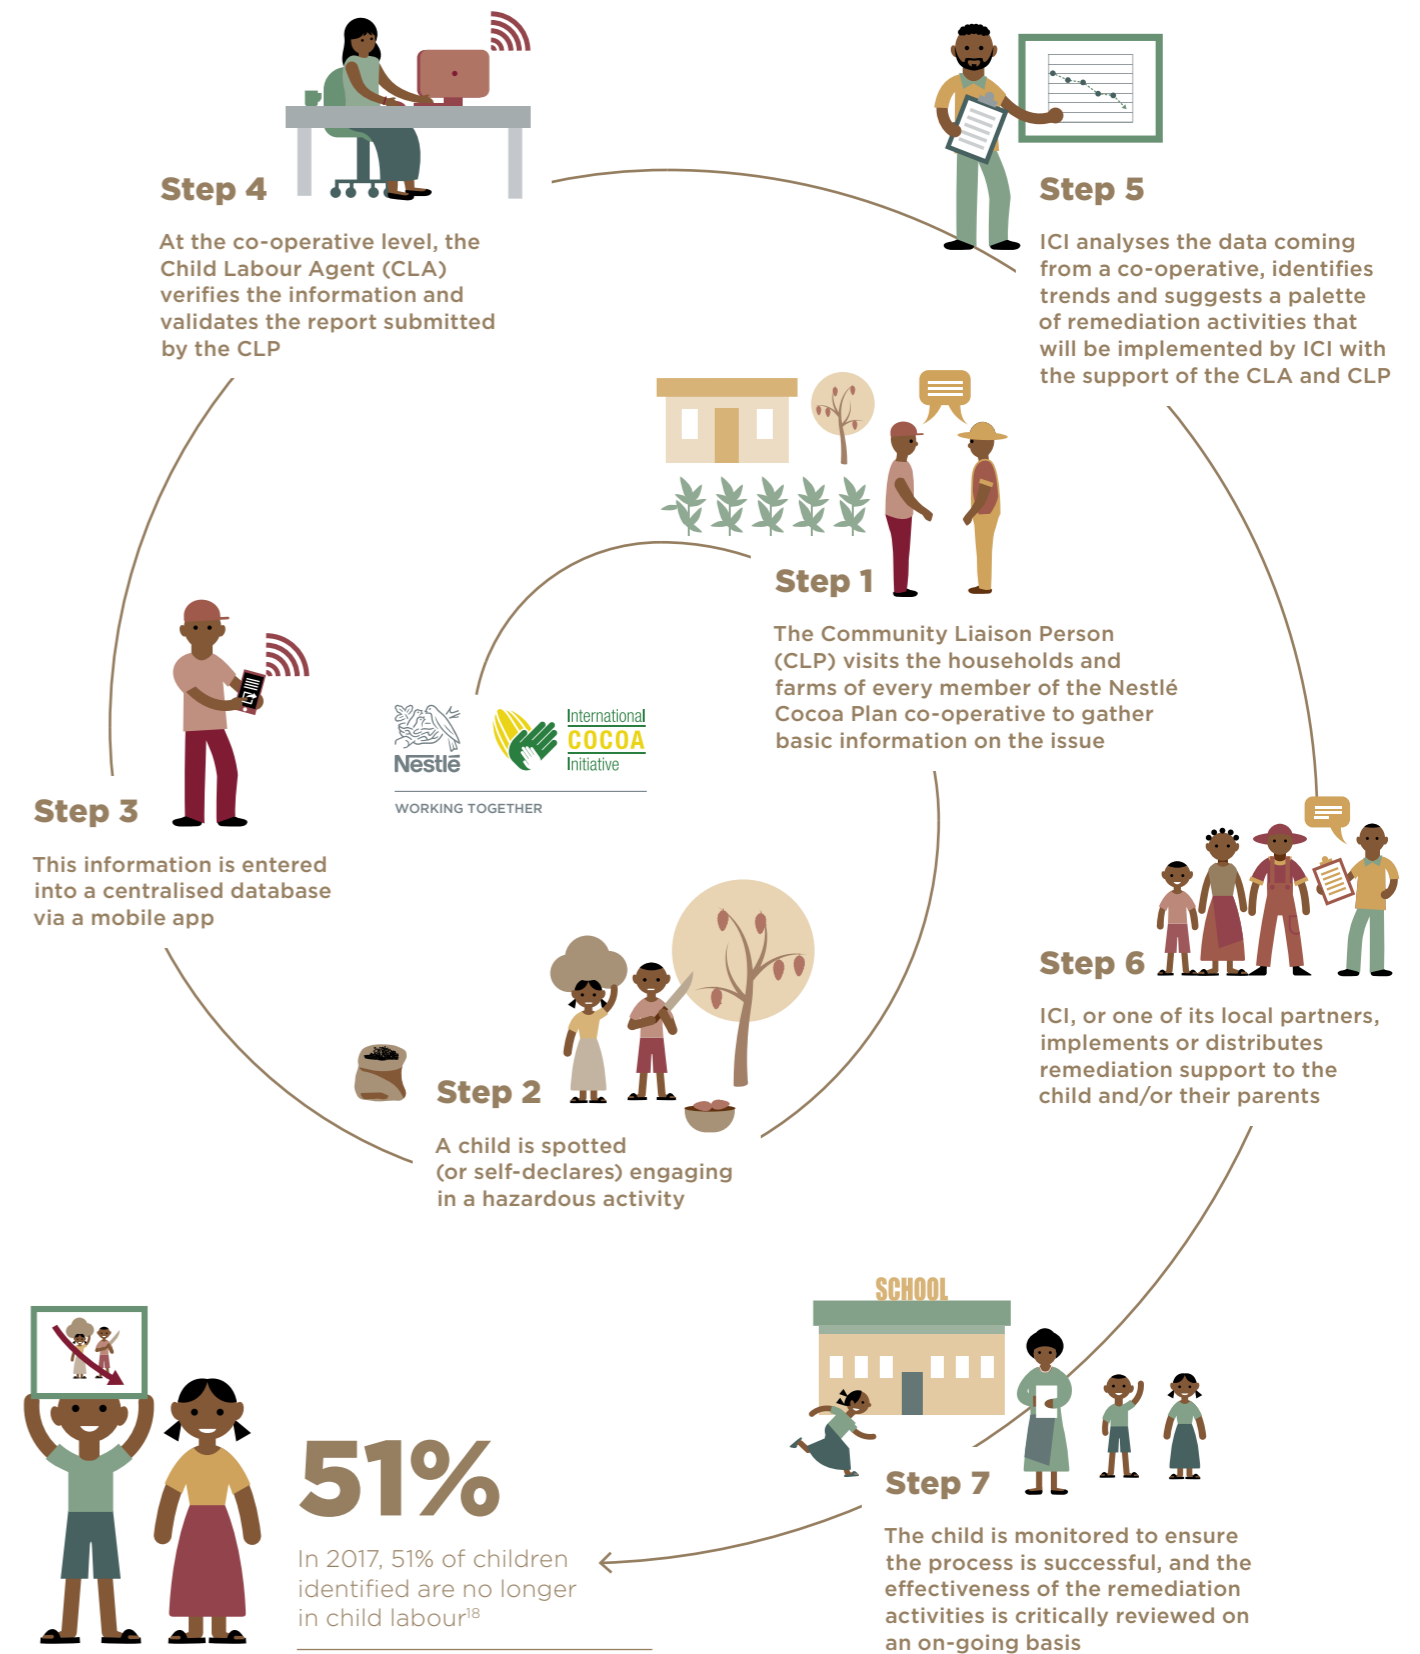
Step 4

At the co-operative level, the Child Labour Agent (CLA) verifies the information and validates the report submitted by the CLP

Step 5

ICI analyses the data coming from a co-operative, identifies trends and suggests a palette of remediation activities that will be implemented by ICI with the support of the CLA and CLP

Step 1

The Community Liaison Person (CLP) visits the households and farms of every member of the Nestlé Cocoa Plan co-operative to gather basic information on the issue

Step 3

This information is entered into a centralised database via a mobile app

Nestlé

International COCOA Initiative

WORKING TOGETHER

Step 6

ICI, or one of its local partners, implements or distributes remediation support to the child and/or their parents

Step 2

A child is spotted (or self-declares) engaging in a hazardous activity

SCHOOL

Step 7

The child is monitored to ensure the process is successful, and the effectiveness of the remediation activities is critically reviewed on an on-going basis

51%

In 2017, 51% of children identified are no longer in child labour$^{18}$